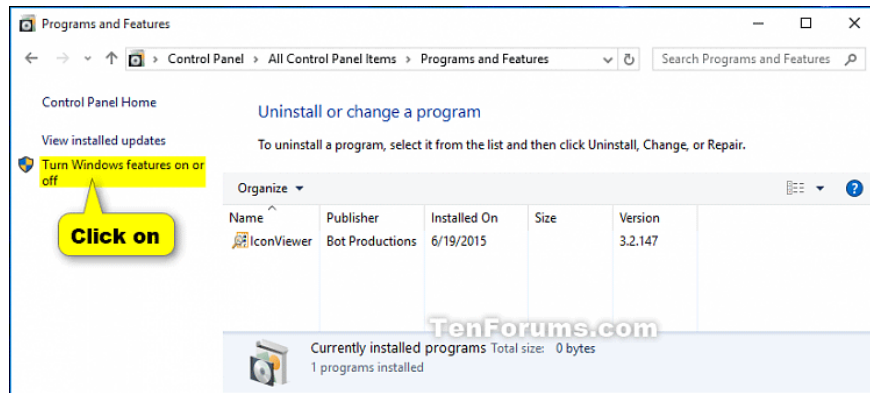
Programs and Features

Control Panel > All Control Panel Items > Programs and Features

Search Programs and Features

Control Panel Home

View installed updates

Turn Windows features on or off

Click on

Uninstall or change a program

To uninstall a program, select it from the list and then click Uninstall, Change, or Repair.

Organize ▾

| Name | Publisher | Installed On | Size | Version |
|---|---|---|---|---|
| IconViewer | Bot Productions | 6/19/2015 | | 3.2.147 |

TenForums.com

Currently installed programs Total size: 0 bytes
1 programs installed